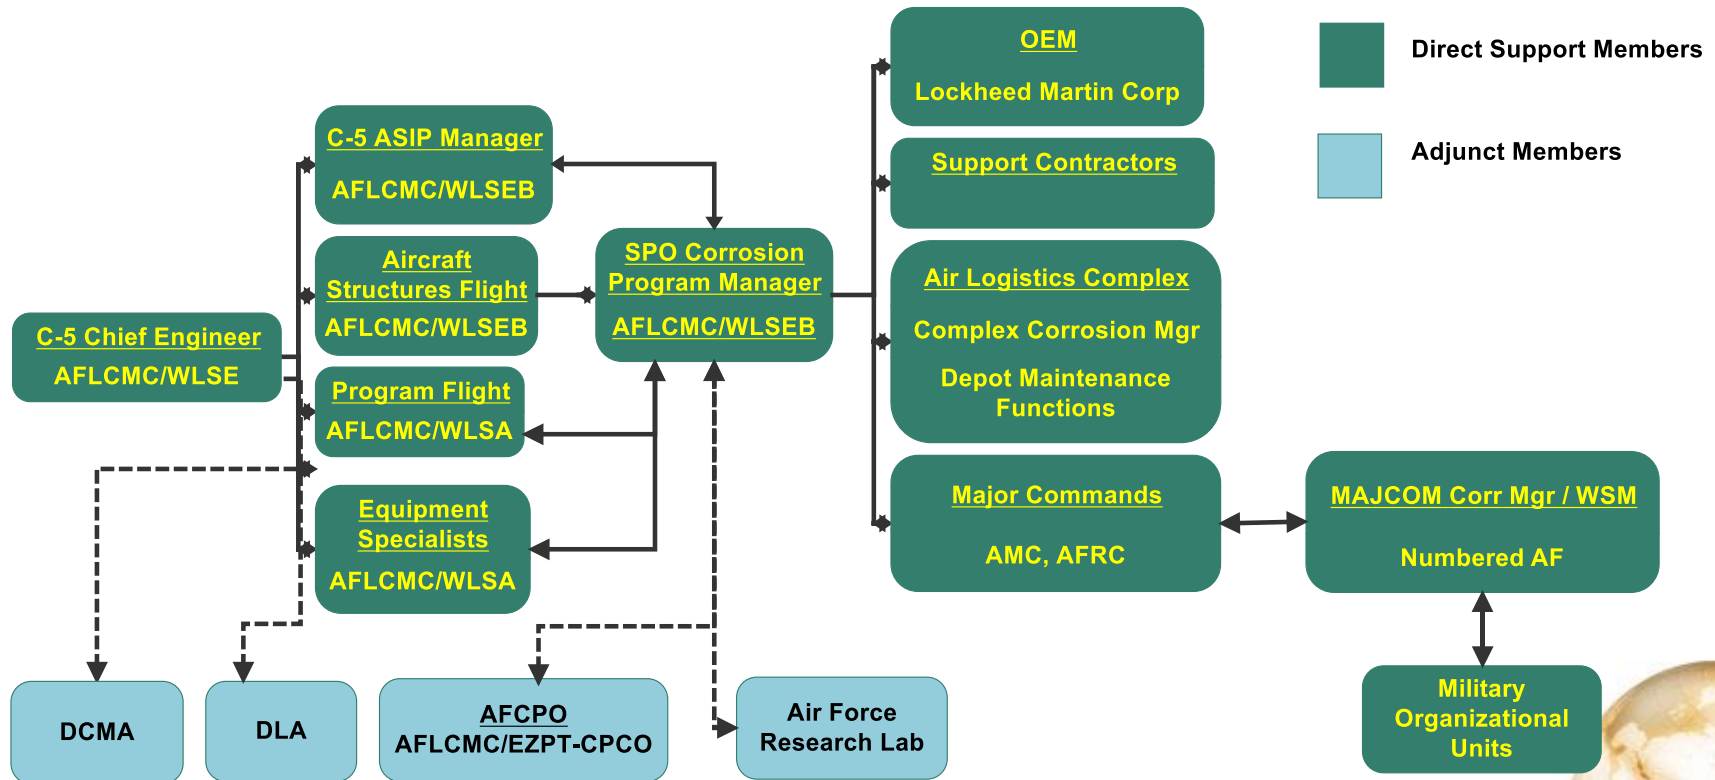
OEM
Lockheed Martin Corp

Direct Support Members

Adjunct Members

C-5 ASIP Manager
AFLCMC/WLSEB

Support Contractors

Aircraft Structures Flight
AFLCMC/WLSEB

SPO Corrosion Program Manager
AFLCMC/WLSEB

Air Logistics Complex
Complex Corrosion Mgr
Depot Maintenance Functions

C-5 Chief Engineer
AFLCMC/WLSE

Program Flight
AFLCMC/WLSA

Equipment Specialists
AFLCMC/WLSA

Major Commands
AMC, AFRC

MAJCOM Corr Mgr / WSM
Numbered AF

Military Organizational Units

DCMA

DLA

AFCPO
AFLCMC/EZPT-CPCO

Air Force Research Lab